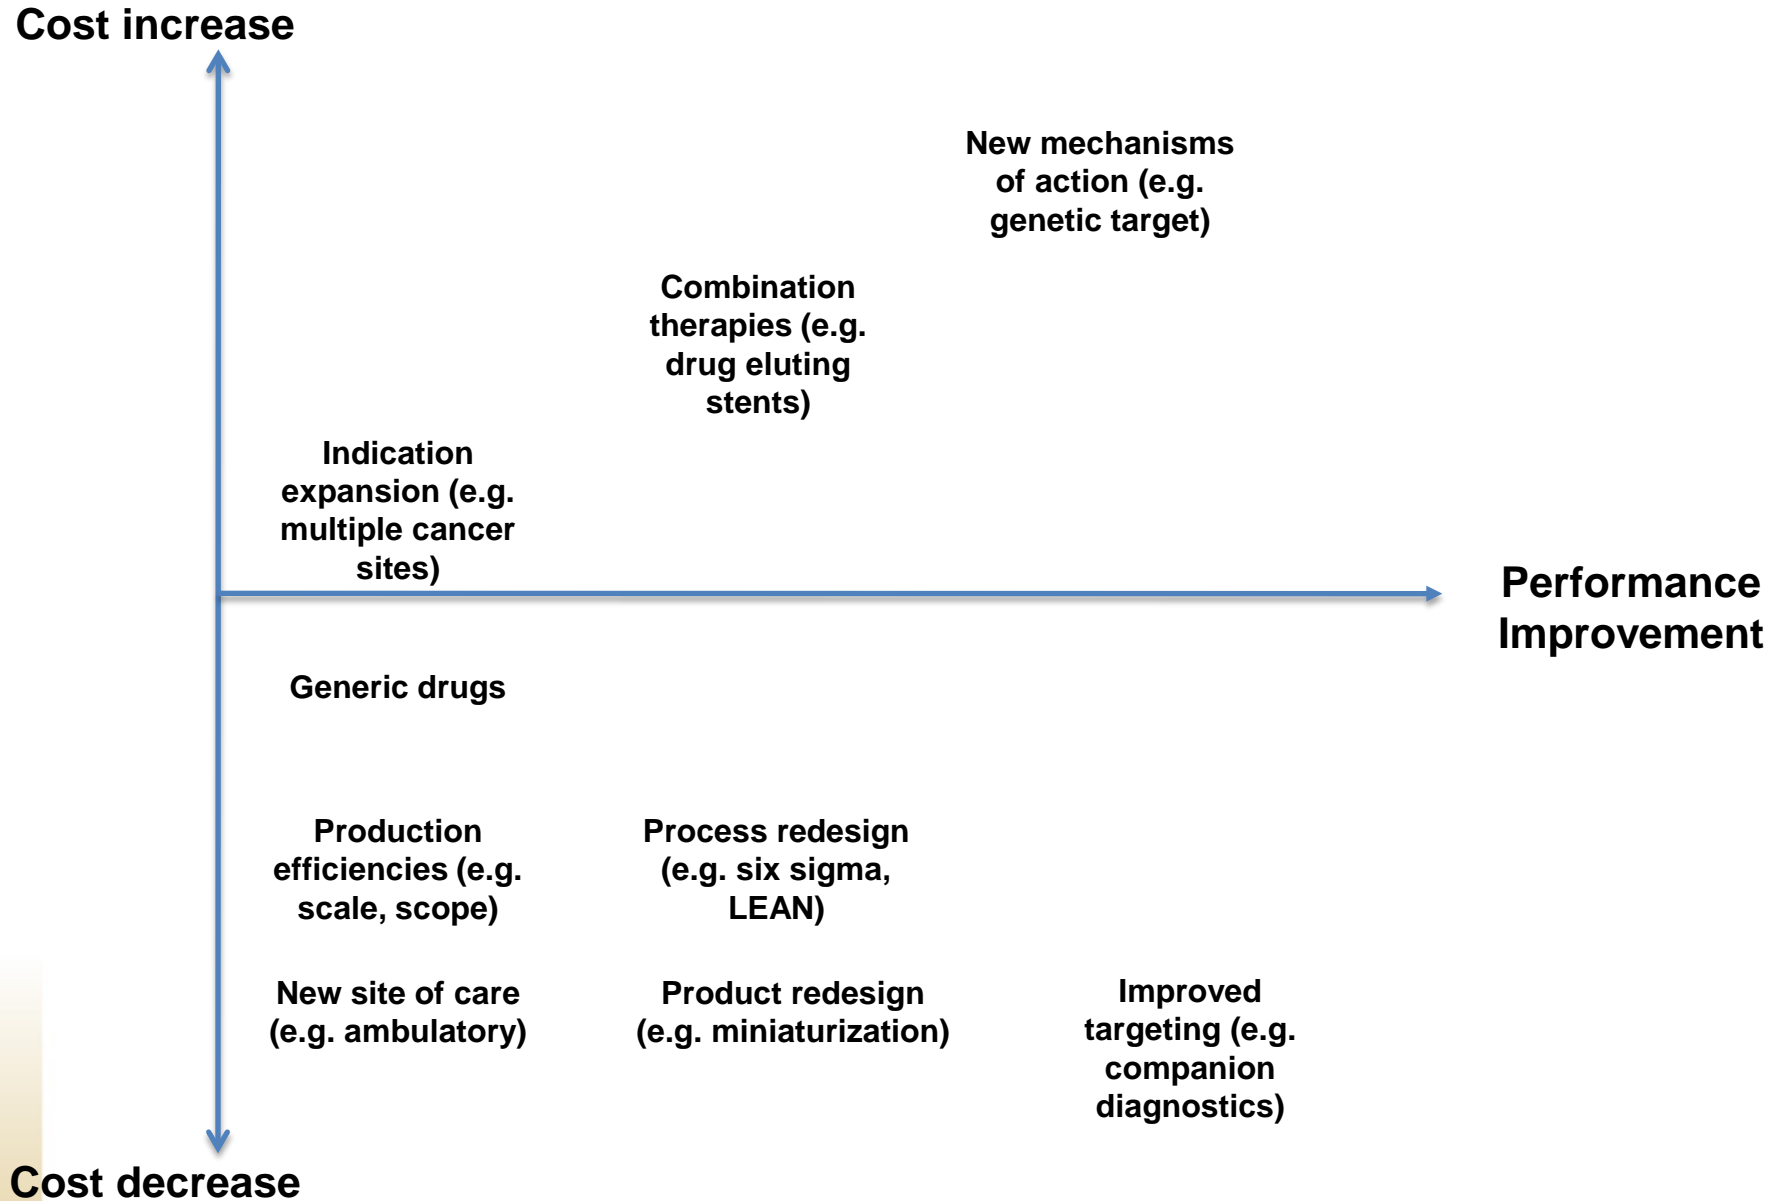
Cost increase

New mechanisms of action (e.g. genetic target)

Combination therapies (e.g. drug eluting stents)

Indication expansion (e.g. multiple cancer sites)

Performance Improvement

Generic drugs

Production efficiencies (e.g. scale, scope)

Process redesign (e.g. six sigma, LEAN)

New site of care (e.g. ambulatory)

Product redesign (e.g. miniaturization)

Improved targeting (e.g. companion diagnostics)

Cost decrease